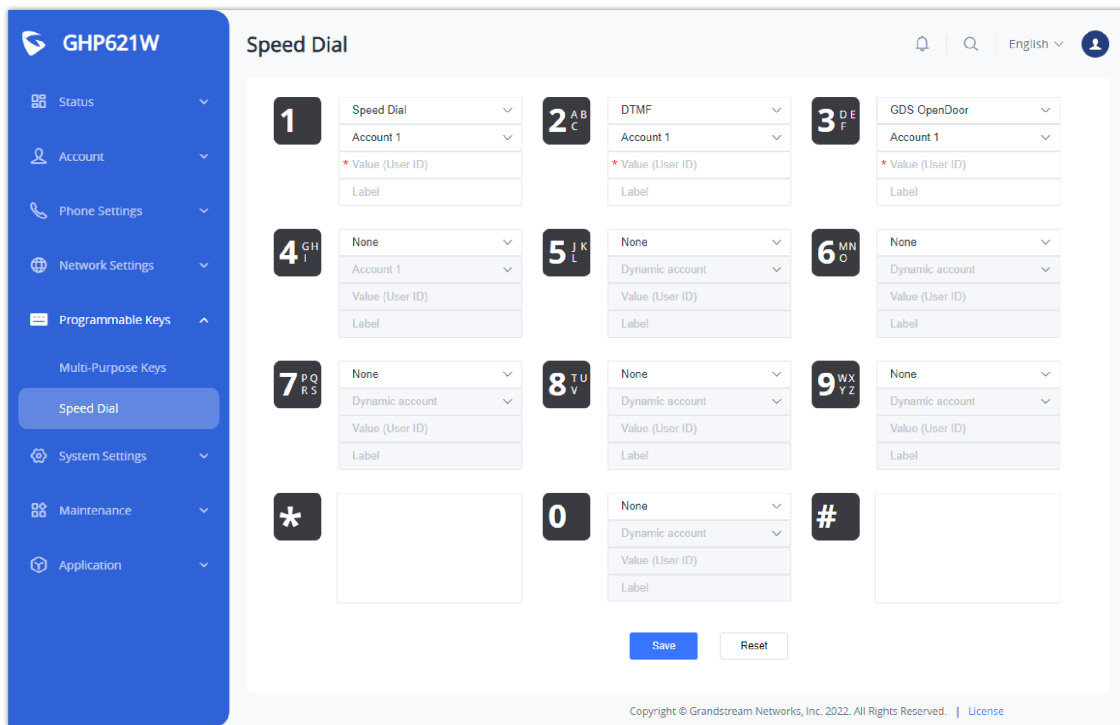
GHP621W

Status

Account

Phone Settings

Network Settings

Programmable Keys

Multi-Purpose Keys

Speed Dial

System Settings

Maintenance

Application

Speed Dial

English

1
Speed Dial
Account 1
* Value (User ID)
Label

2 ABC
DTMF
Account 1
* Value (User ID)
Label

3 DEF
GDS OpenDoor
Account 1
* Value (User ID)
Label

4 GHI
None
Account 1
Value (User ID)
Label

5 JKL
None
Dynamic account
Value (User ID)
Label

6 MNO
None
Dynamic account
Value (User ID)
Label

7 PQRS
None
Dynamic account
Value (User ID)
Label

8 TUV
None
Dynamic account
Value (User ID)
Label

9 WXYZ
None
Dynamic account
Value (User ID)
Label

*

0
None
Dynamic account
Value (User ID)
Label

#

Save
Reset

Copyright © Grandstream Networks, Inc. 2022. All Rights Reserved. | License